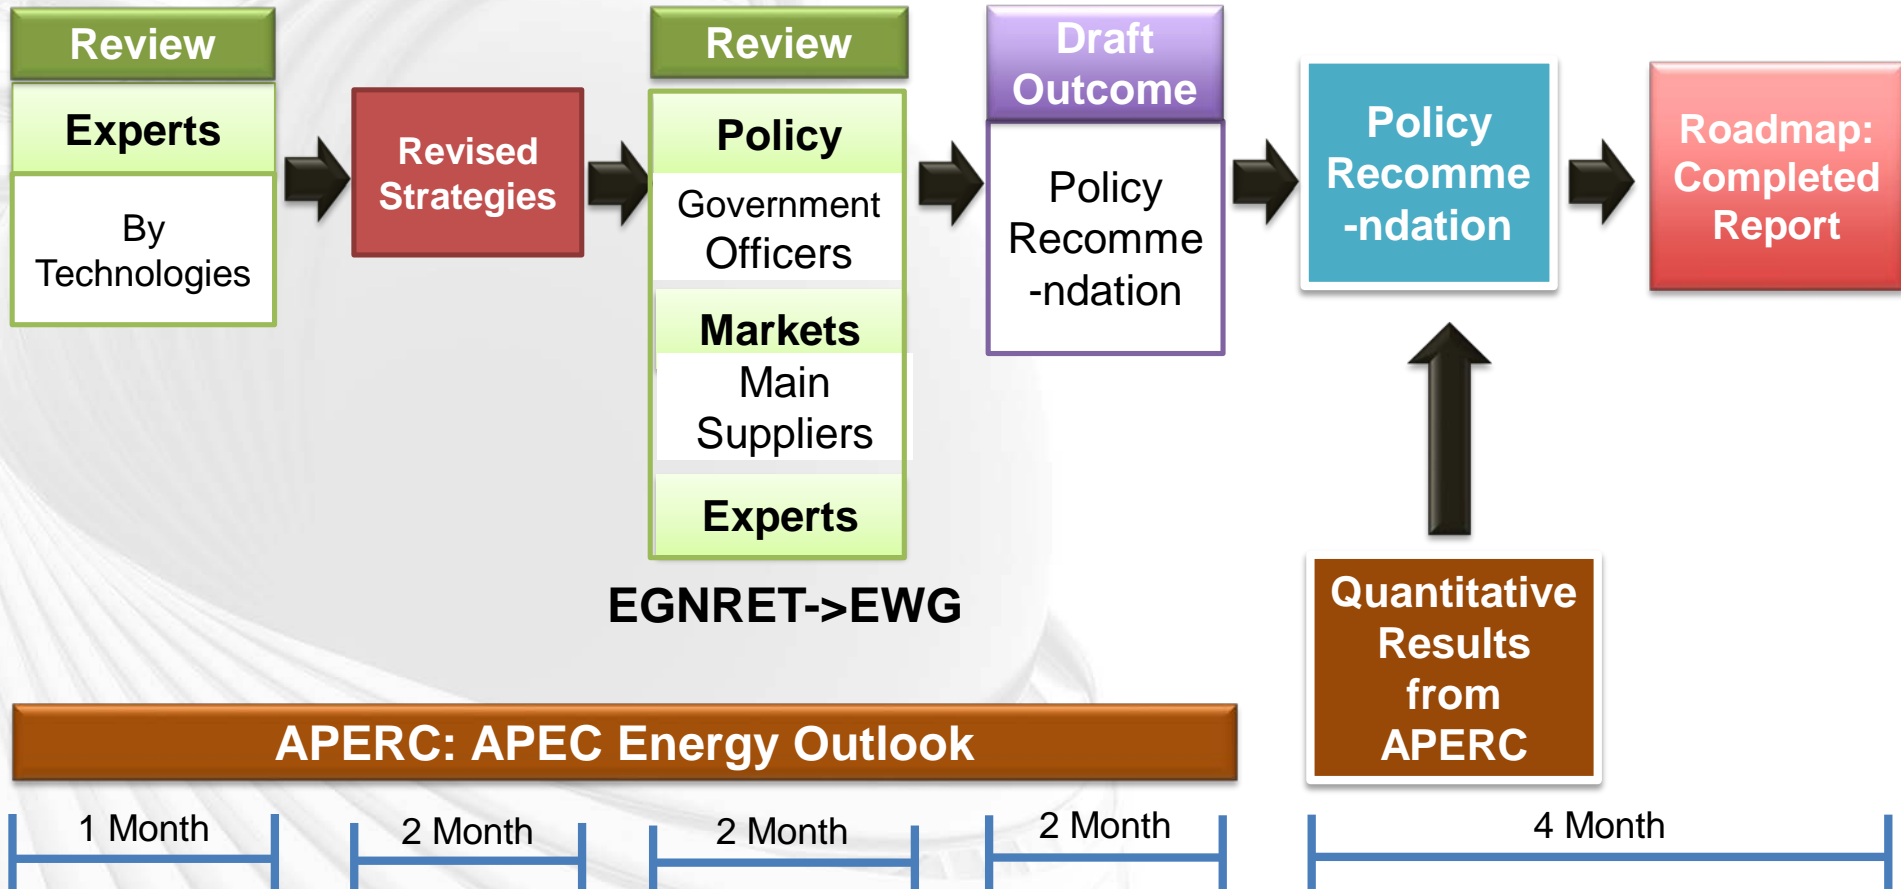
Review

Experts

By Technologies

Revised Strategies

Review

Policy

Government Officers

Markets

Main Suppliers

Experts

EGNRET->EWG

Draft Outcome

Policy Recomme-ndation

Policy Recomme-ndation

Roadmap: Completed Report

Quantitative Results from APERC

APERC: APEC Energy Outlook

1 Month

2 Month

2 Month

2 Month

4 Month